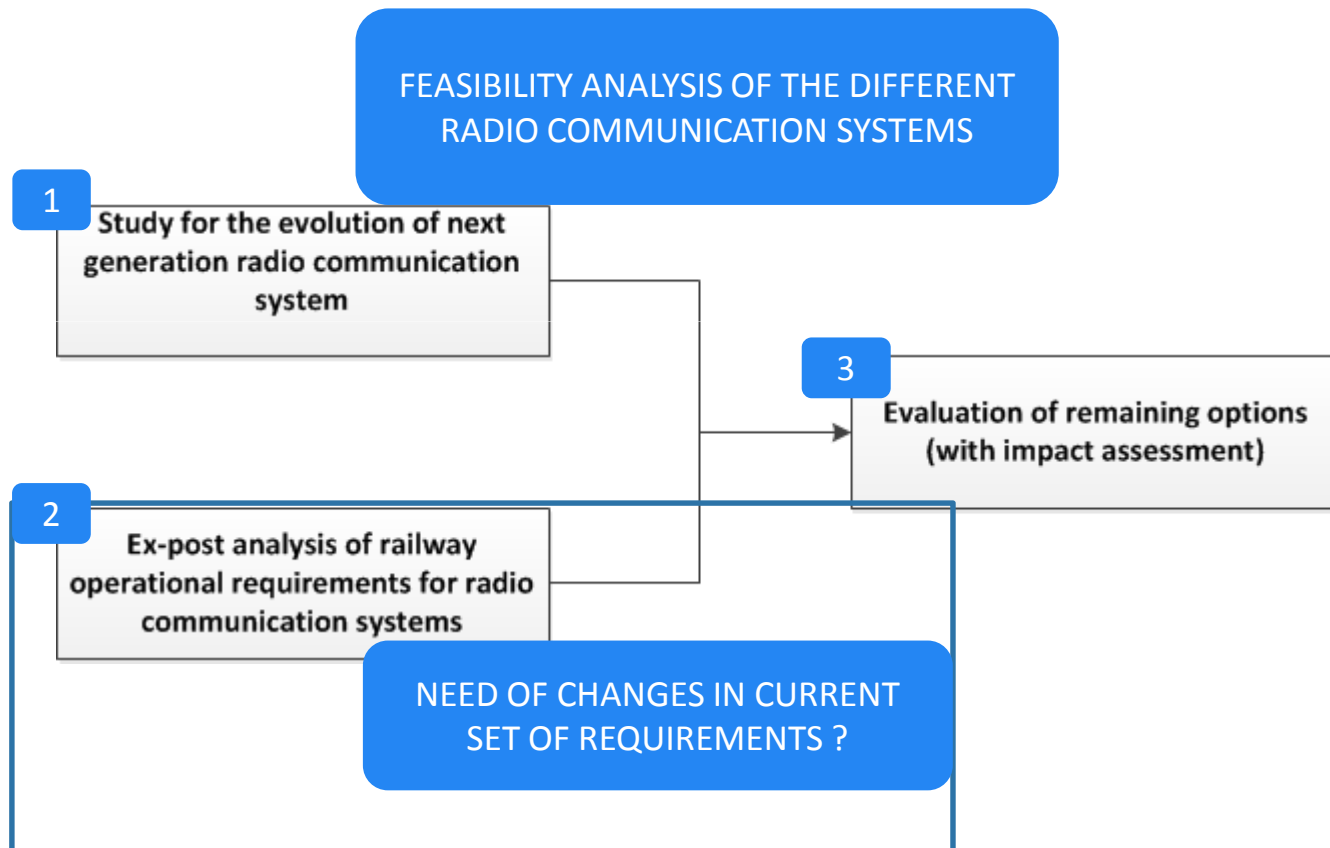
FEASIBILITY ANALYSIS OF THE DIFFERENT RADIO COMMUNICATION SYSTEMS

1

Study for the evolution of next generation radio communication system

3

Evaluation of remaining options (with impact assessment)

2

Ex-post analysis of railway operational requirements for radio communication systems

NEED OF CHANGES IN CURRENT SET OF REQUIREMENTS ?